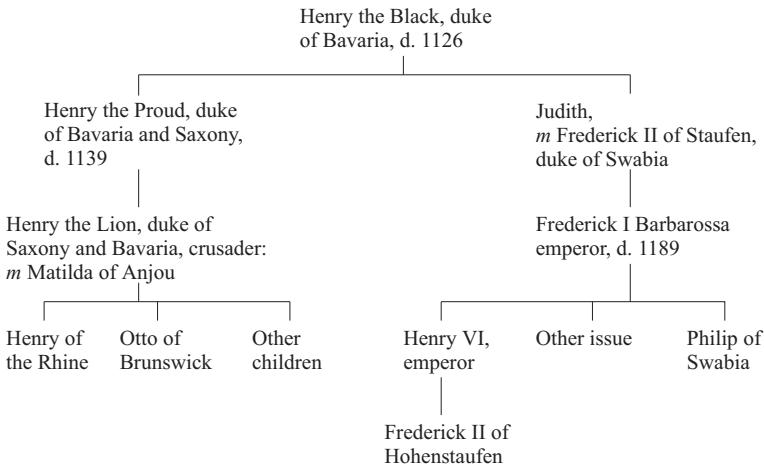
Henry the Black, duke of Bavaria, d. 1126

Henry the Proud, duke of Bavaria and Saxony, d. 1139

Judith, *m* Frederick II of Staufen, duke of Swabia

Henry the Lion, duke of Saxony and Bavaria, crusader: *m* Matilda of Anjou

Frederick I Barbarossa emperor, d. 1189

Henry of the Rhine

Otto of Brunswick

Other children

Henry VI, emperor

Other issue

Philip of Swabia

Frederick II of Hohenstaufen